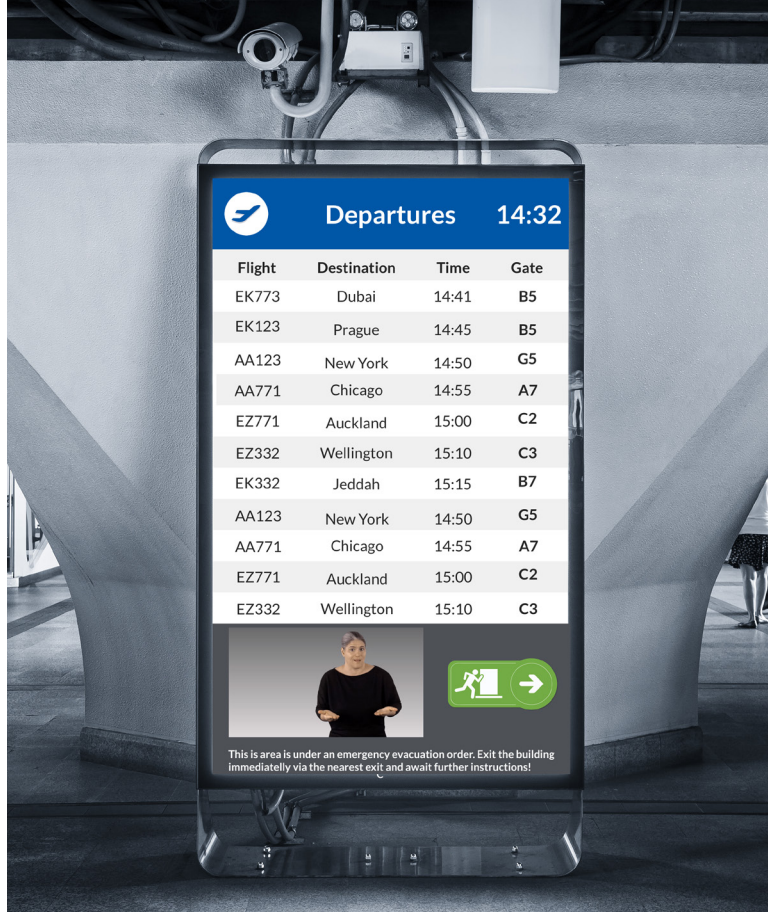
Departures 14:32

| Flight | Destination | Time | Gate |
|---|---|---|---|
| EK773 | Dubai | 14:41 | B5 |
| EK123 | Prague | 14:45 | B5 |
| AA123 | New York | 14:50 | G5 |
| AA771 | Chicago | 14:55 | A7 |
| EZ771 | Auckland | 15:00 | C2 |
| EZ332 | Wellington | 15:10 | C3 |
| EK332 | Jeddah | 15:15 | B7 |
| AA123 | New York | 14:50 | G5 |
| AA771 | Chicago | 14:55 | A7 |
| EZ771 | Auckland | 15:00 | C2 |
| EZ332 | Wellington | 15:10 | C3 |

This is area is under an emergency evacuation order. Exit the building immediately via the nearest exit and await further instructions!